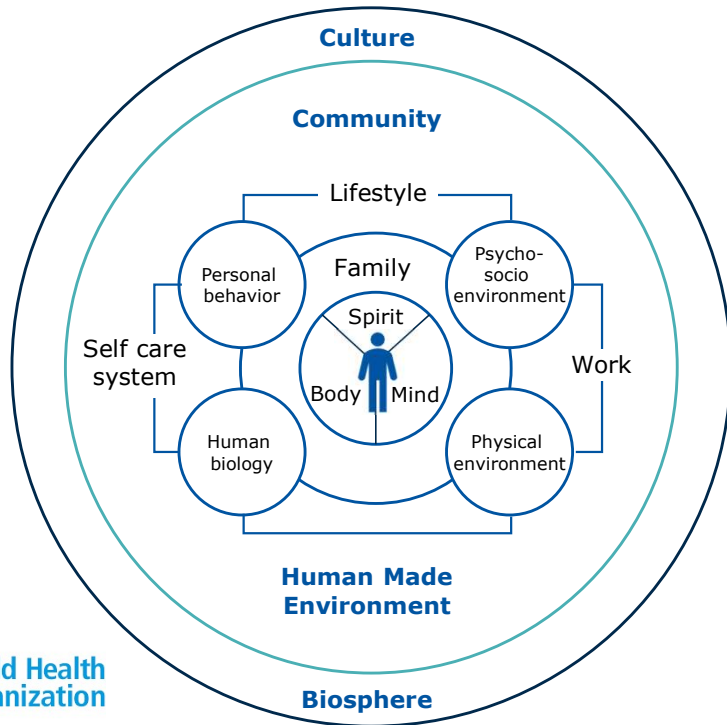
Culture

Community

Lifestyle

Family

Personal behavior

Psycho-socio environment

Spirit

Self care system

Body

Mind

Work

Human biology

Physical environment

Human Made Environment

d Health
nization

Biosphere